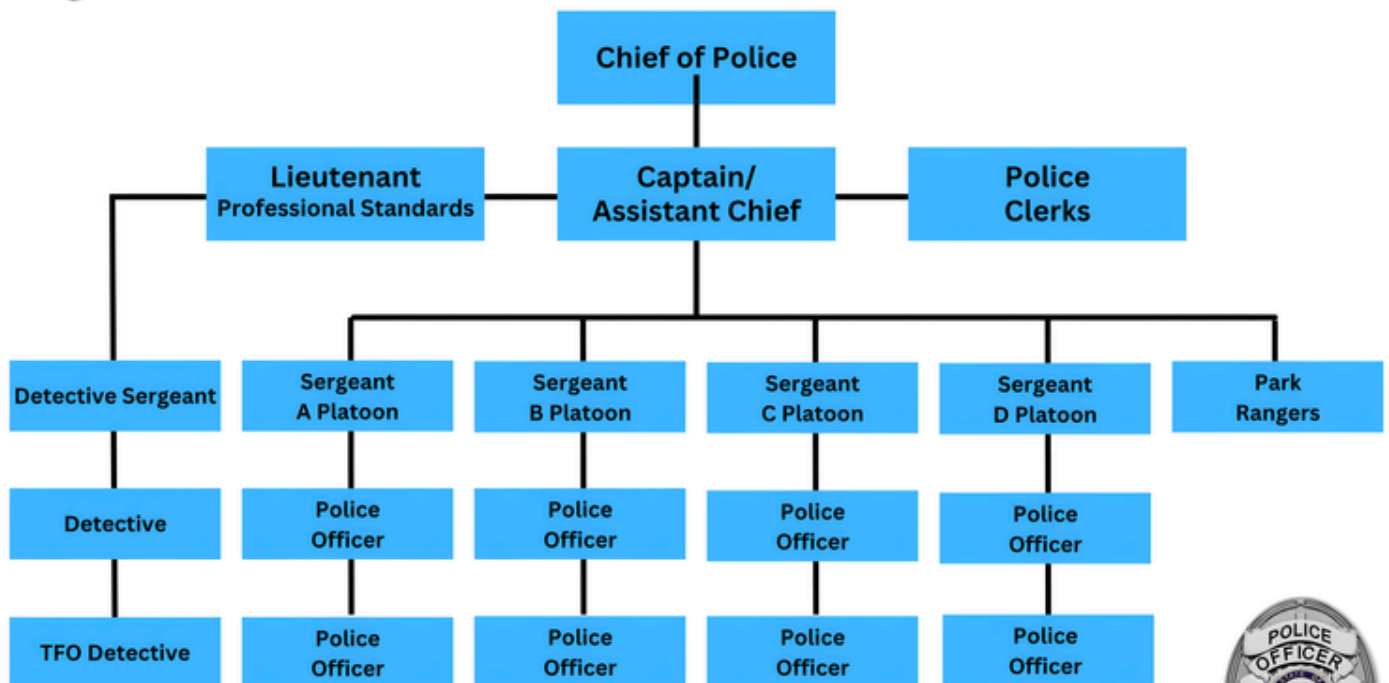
Chief of Police

Lieutenant
Professional Standards

Captain/
Assistant Chief

Police
Clerks

Detective Sergeant

Sergeant
A Platoon

Sergeant
B Platoon

Sergeant
C Platoon

Sergeant
D Platoon

Park
Rangers

Detective

Police
Officer

Police
Officer

Police
Officer

Police
Officer

TFO Detective

Police
Officer

Police
Officer

Police
Officer

Police
Officer

POLICE
OFFICER